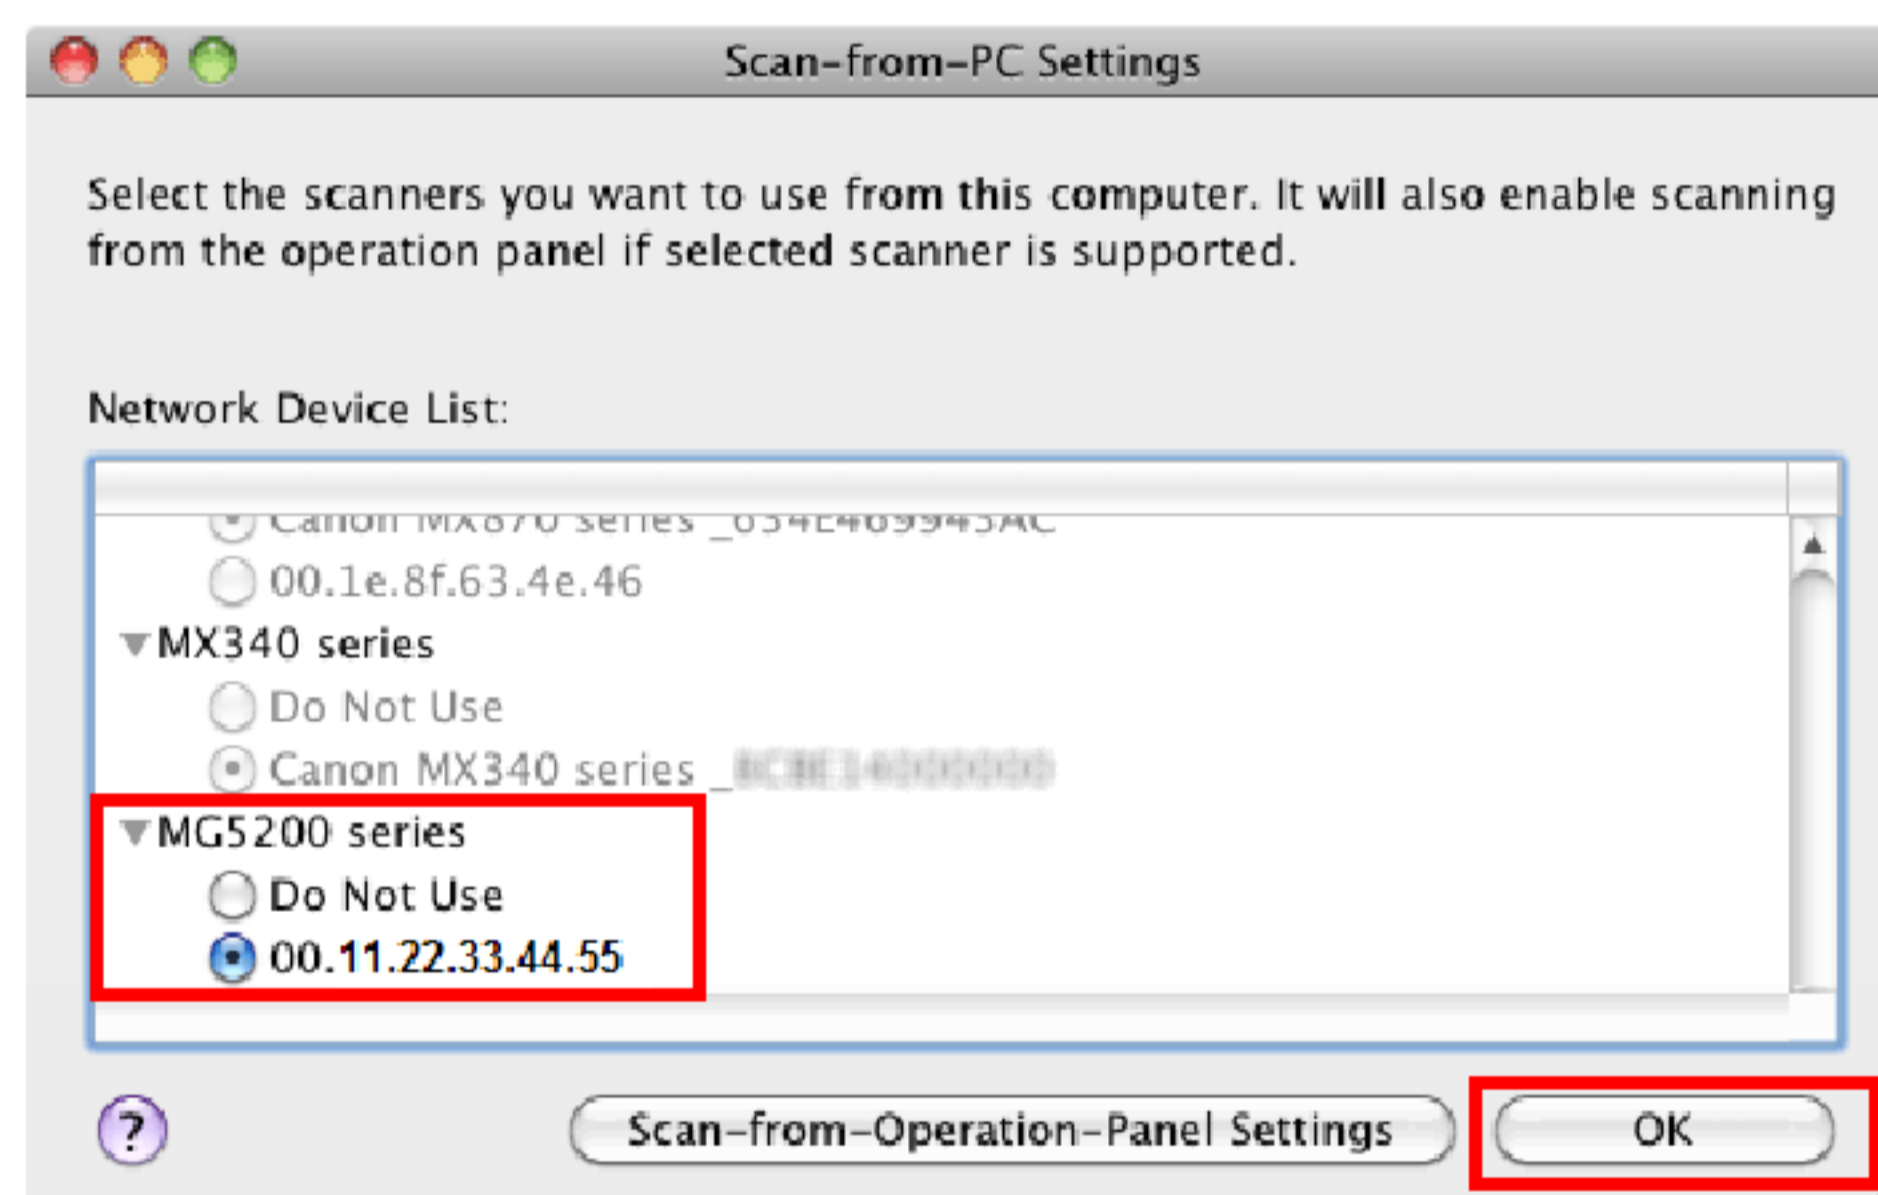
Scan-from-PC Settings

Select the scanners you want to use from this computer. It will also enable scanning from the operation panel if selected scanner is supported.

Network Device List:

Canon MX870 series _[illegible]

00.1e.8f.63.4e.46

MX340 series

Do Not Use

Canon MX340 series _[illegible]

MG5200 series

Do Not Use

00.11.22.33.44.55

?

Scan-from-Operation-Panel Settings

OK